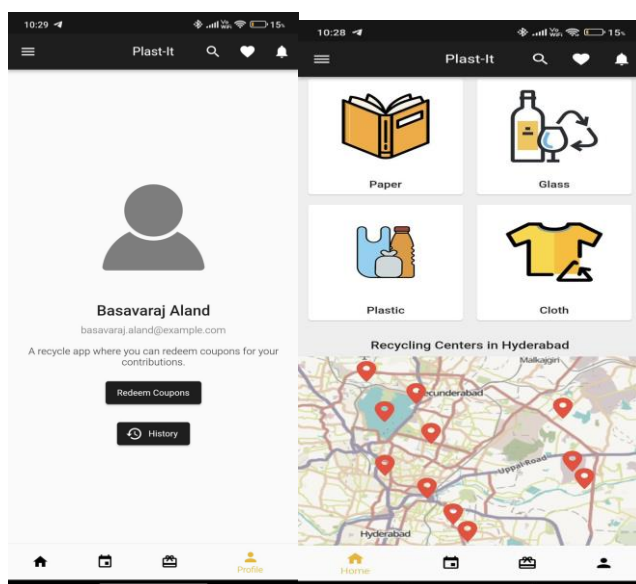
10:29 15%

Plast-It

Basavaraj Aland

basavaraj.aland@example.com

A recycle app where you can redeem coupons for your contributions.

Redeem Coupons

History

Profile

10:28 15%

Plast-It

Paper

Glass

Plastic

Cloth

Recycling Centers in Hyderabad

Malkajgiri

Secunderabad

Uppal Road

Hyderabad

Home